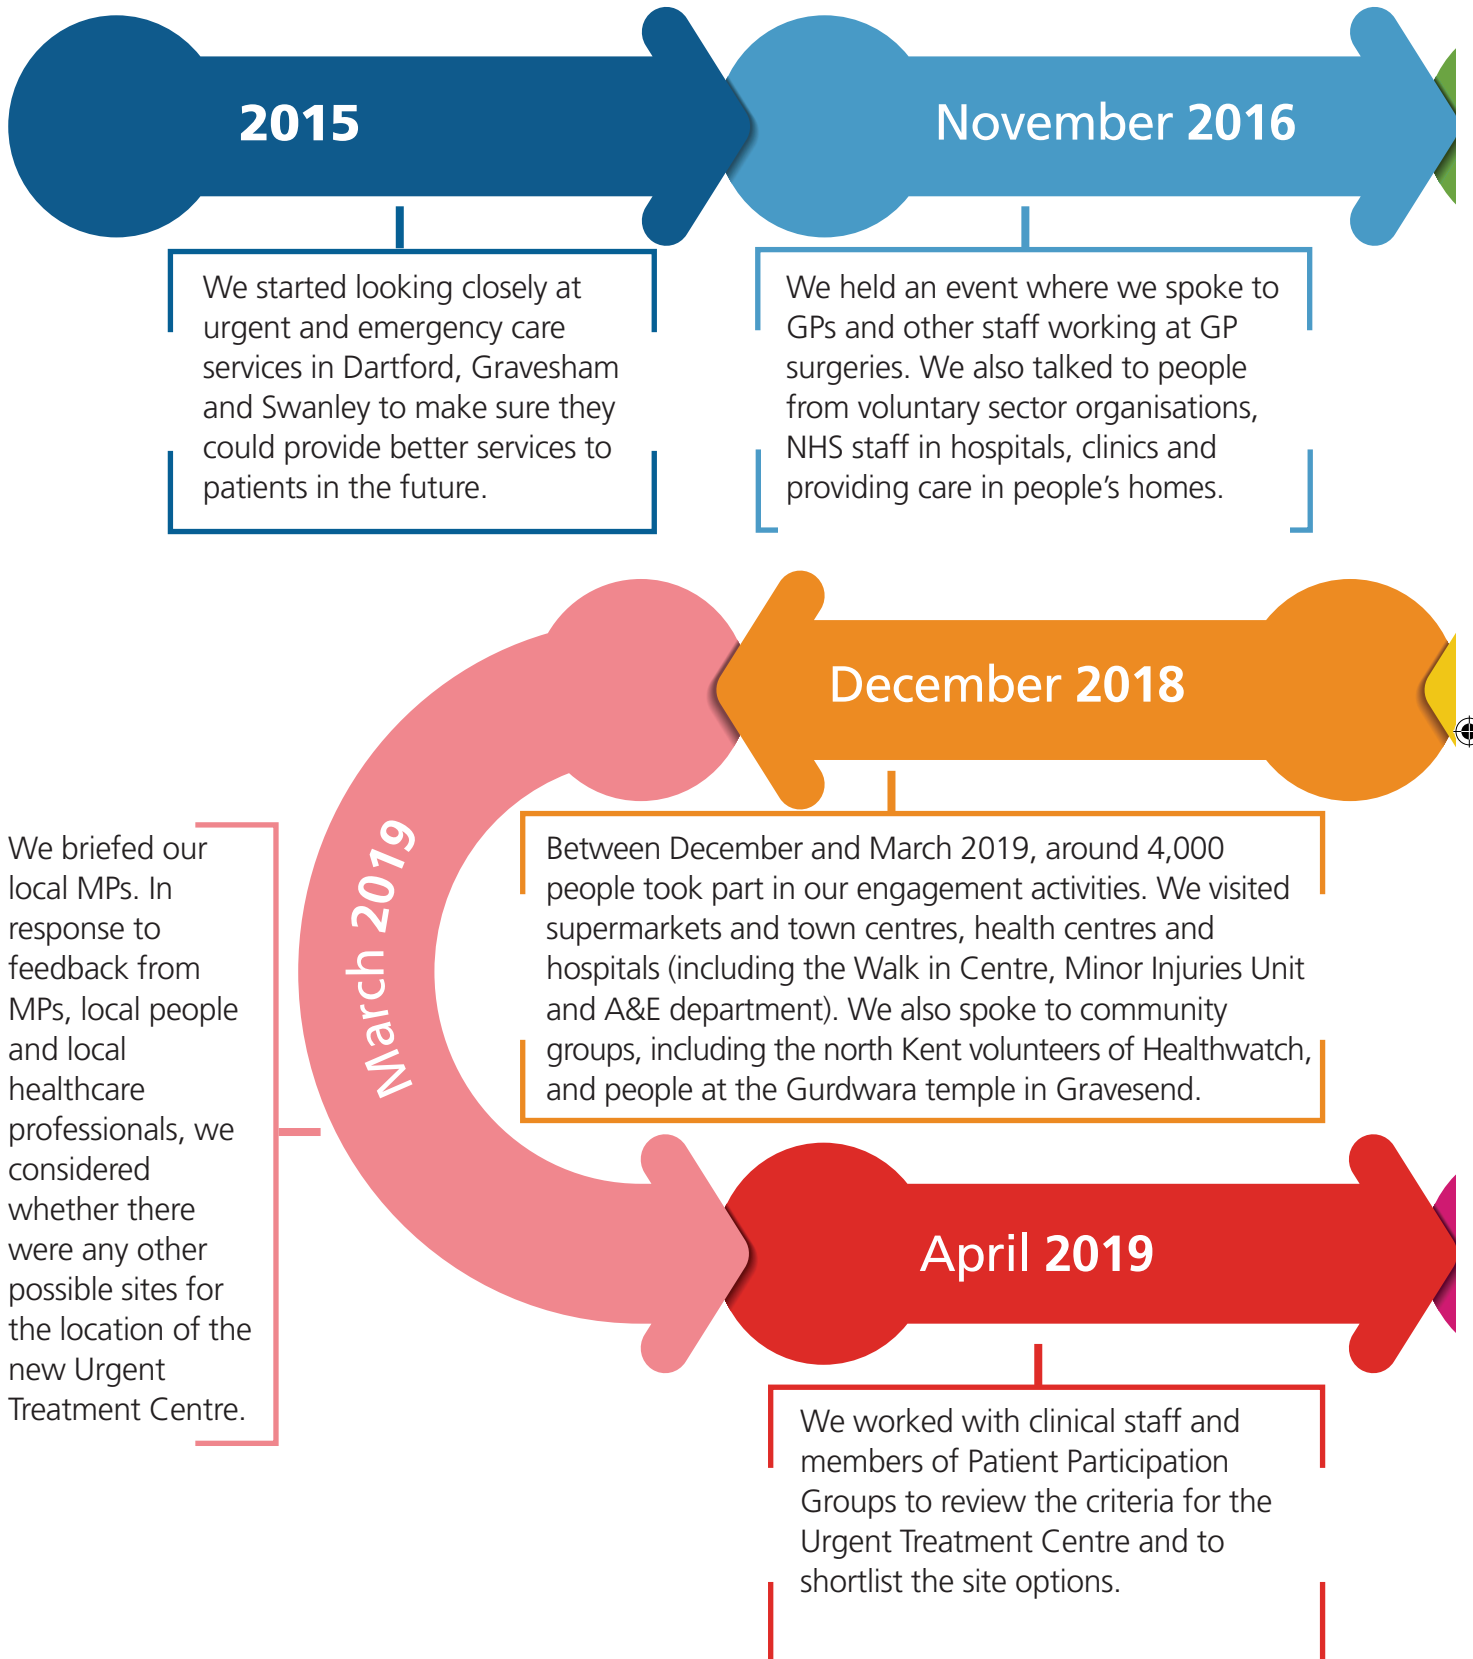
2015

We started looking closely at urgent and emergency care services in Dartford, Gravesham and Swanley to make sure they could provide better services to patients in the future.

November 2016

We held an event where we spoke to GPs and other staff working at GP surgeries. We also talked to people from voluntary sector organisations, NHS staff in hospitals, clinics and providing care in people's homes.

December 2018

Between December and March 2019, around 4,000 people took part in our engagement activities. We visited supermarkets and town centres, health centres and hospitals (including the Walk in Centre, Minor Injuries Unit and A&E department). We also spoke to community groups, including the north Kent volunteers of Healthwatch, and people at the Gurdwara temple in Gravesend.

March 2019

We briefed our local MPs. In response to feedback from MPs, local people and local healthcare professionals, we considered whether there were any other possible sites for the location of the new Urgent Treatment Centre.

April 2019

We worked with clinical staff and members of Patient Participation Groups to review the criteria for the Urgent Treatment Centre and to shortlist the site options.